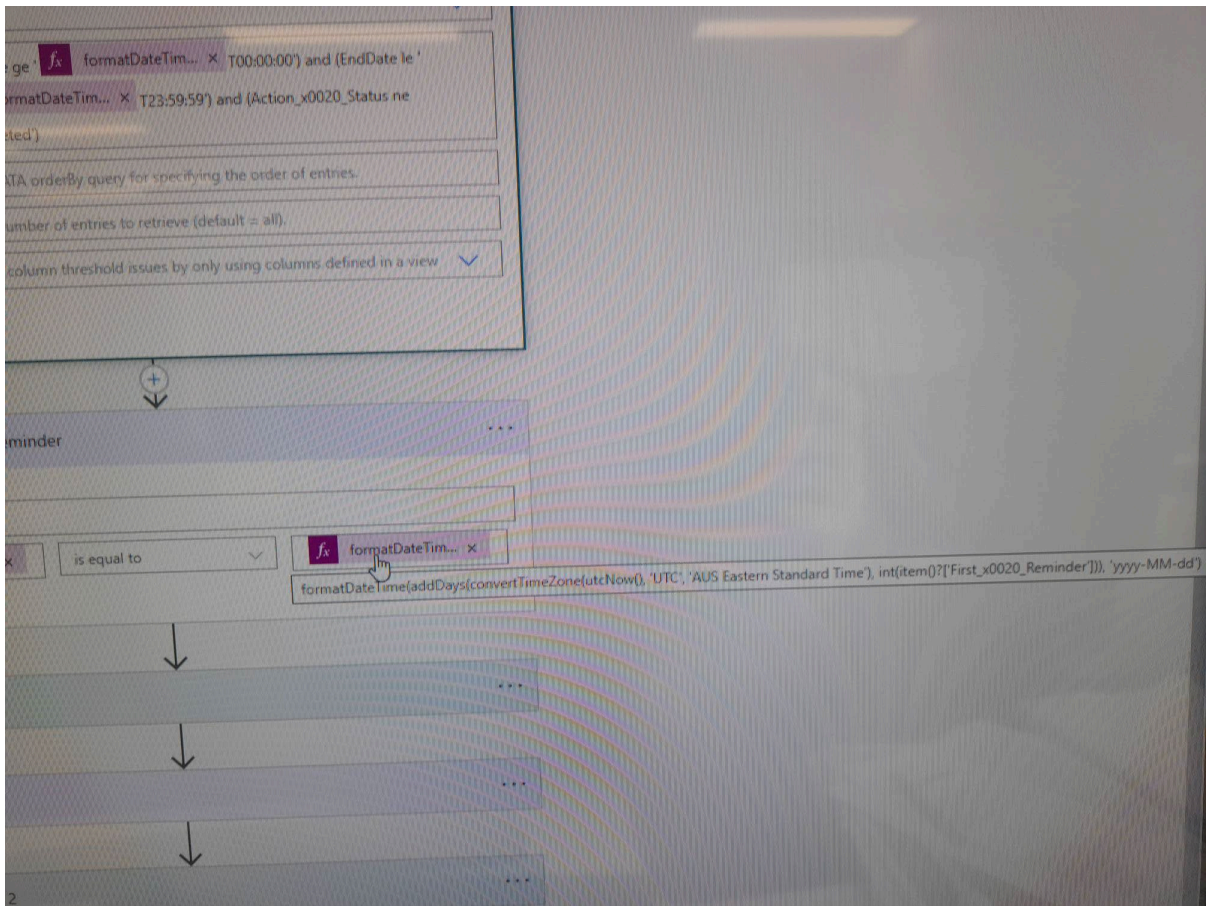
e ge ' $fx$ formatDateTim... × T00:00:00') and (EndDate le '

rmatDateTim... × T23:59:59') and (Action_x0020_Status ne

eted')

ATA orderBy query for specifying the order of entries.

umber of entries to retrieve (default = all).

column threshold issues by only using columns defined in a view

eminder

...

×

is equal to

$fx$ formatDateTim... ×

formatDateTime(addDays(convertTimeZone(utcNow(), 'UTC', 'AUS Eastern Standard Time'), int(item()?['First_x0020_Reminder'])), 'yyyy-MM-dd')

...

...

...

2